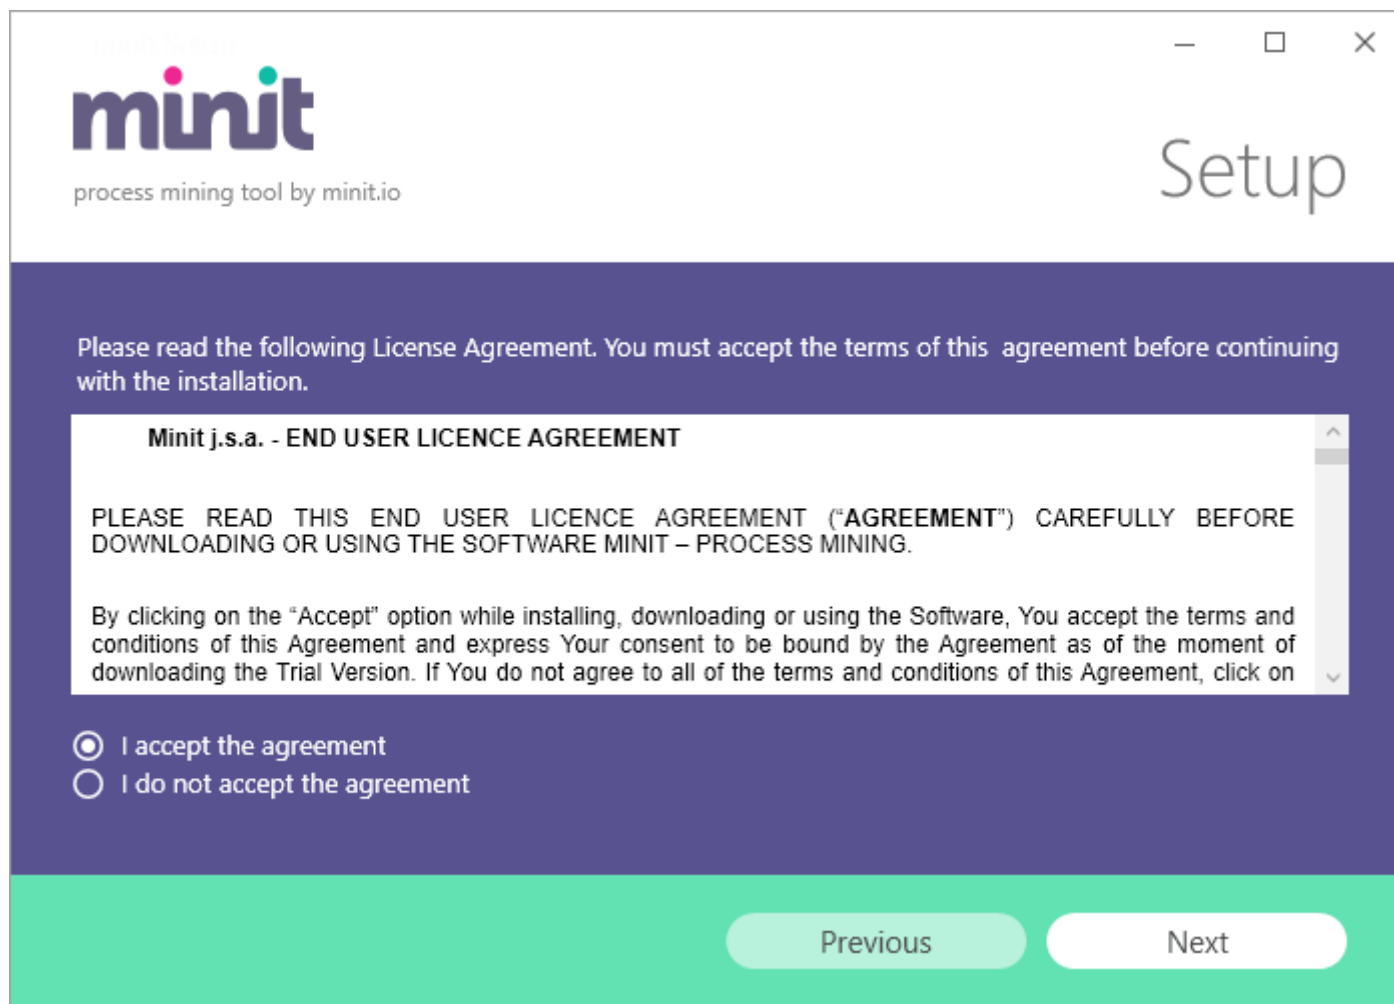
minit

process mining tool by minit.io

Setup

Please read the following License Agreement. You must accept the terms of this agreement before continuing with the installation.

Minit j.s.a. - END USER LICENCE AGREEMENT

PLEASE READ THIS END USER LICENCE AGREEMENT (“AGREEMENT”) CAREFULLY BEFORE DOWNLOADING OR USING THE SOFTWARE MINIT – PROCESS MINING.

By clicking on the “Accept” option while installing, downloading or using the Software, You accept the terms and conditions of this Agreement and express Your consent to be bound by the Agreement as of the moment of downloading the Trial Version. If You do not agree to all of the terms and conditions of this Agreement, click on

I accept the agreement
I do not accept the agreement

Previous
Next